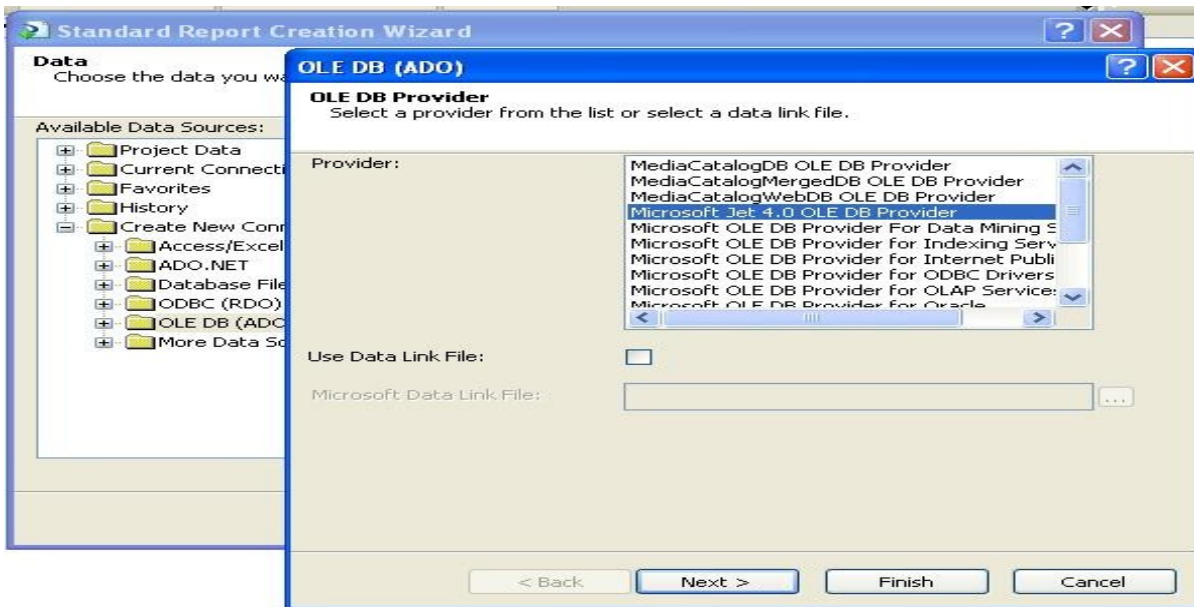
Standard Report Creation Wizard

Data
Choose the data you wa

Available Data Sources:
Project Data
Current Connecti
Favorites
History
Create New Conn
Access/Excel
ADO.NET
Database File
ODBC (RDO)
OLE DB (ADO
More Data So

OLE DB (ADO)

OLE DB Provider
Select a provider from the list or select a data link file.

Provider:
MediaCatalogDB OLE DB Provider
MediaCatalogMergedDB OLE DB Provider
MediaCatalogWebDB OLE DB Provider
Microsoft Jet 4.0 OLE DB Provider
Microsoft OLE DB Provider For Data Mining S
Microsoft OLE DB Provider for Indexing Serv
Microsoft OLE DB Provider for Internet Publi
Microsoft OLE DB Provider for ODBC Drivers
Microsoft OLE DB Provider for OLAP Services
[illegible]

Use Data Link File:

Microsoft Data Link File:

...

< Back
Next >
Finish
Cancel